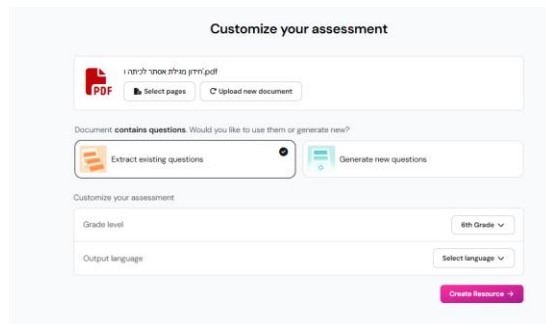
Customize your assessment

PDF

חידון מגילת אסתר לכיתה ו.pdf

Select pages

Upload new document

Document contains questions. Would you like to use them or generate new?

Extract existing questions

Generate new questions

Customize your assessment

Grade level

6th Grade

Output language

Select language

Create Resource →